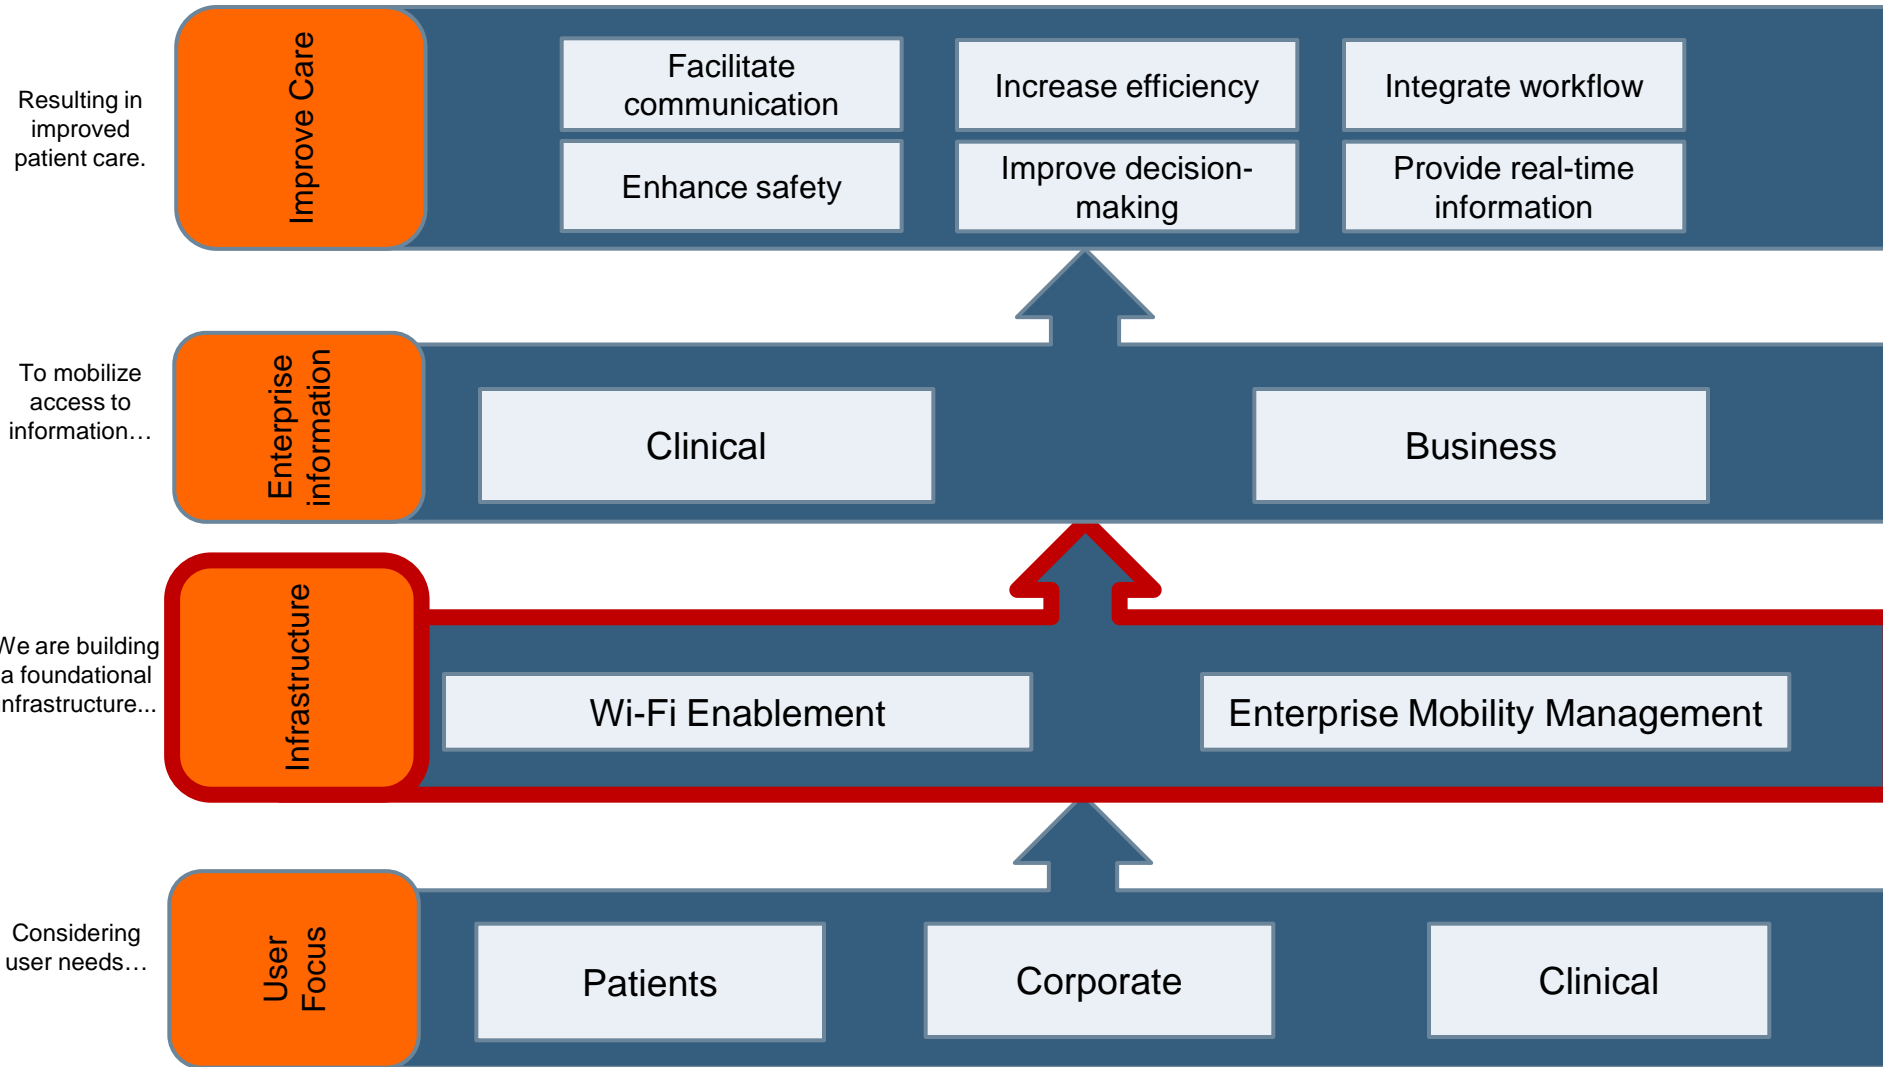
Resulting in improved patient care.

Improve Care

Facilitate communication

Increase efficiency

Integrate workflow

Enhance safety

Improve decision-making

Provide real-time information

To mobilize access to information…

Enterprise information

Clinical

Business

We are building a foundational infrastructure…

Infrastructure

Wi-Fi Enablement

Enterprise Mobility Management

Considering user needs…

User Focus

Patients

Corporate

Clinical